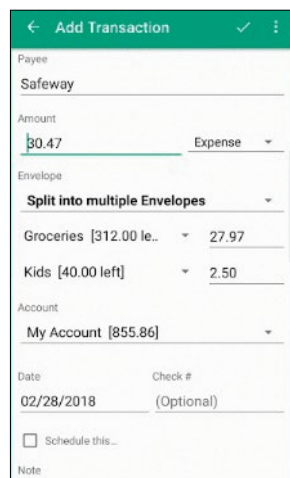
Add Transaction

Payee
Safeway

Amount
30.47
Expense

Envelope
Split into multiple Envelopes

Groceries [312.00 le..
27.97

Kids [40.00 left]
2.50

Account
My Account [855.86]

Date
02/28/2018

Check #
(Optional)

Schedule this...

Note